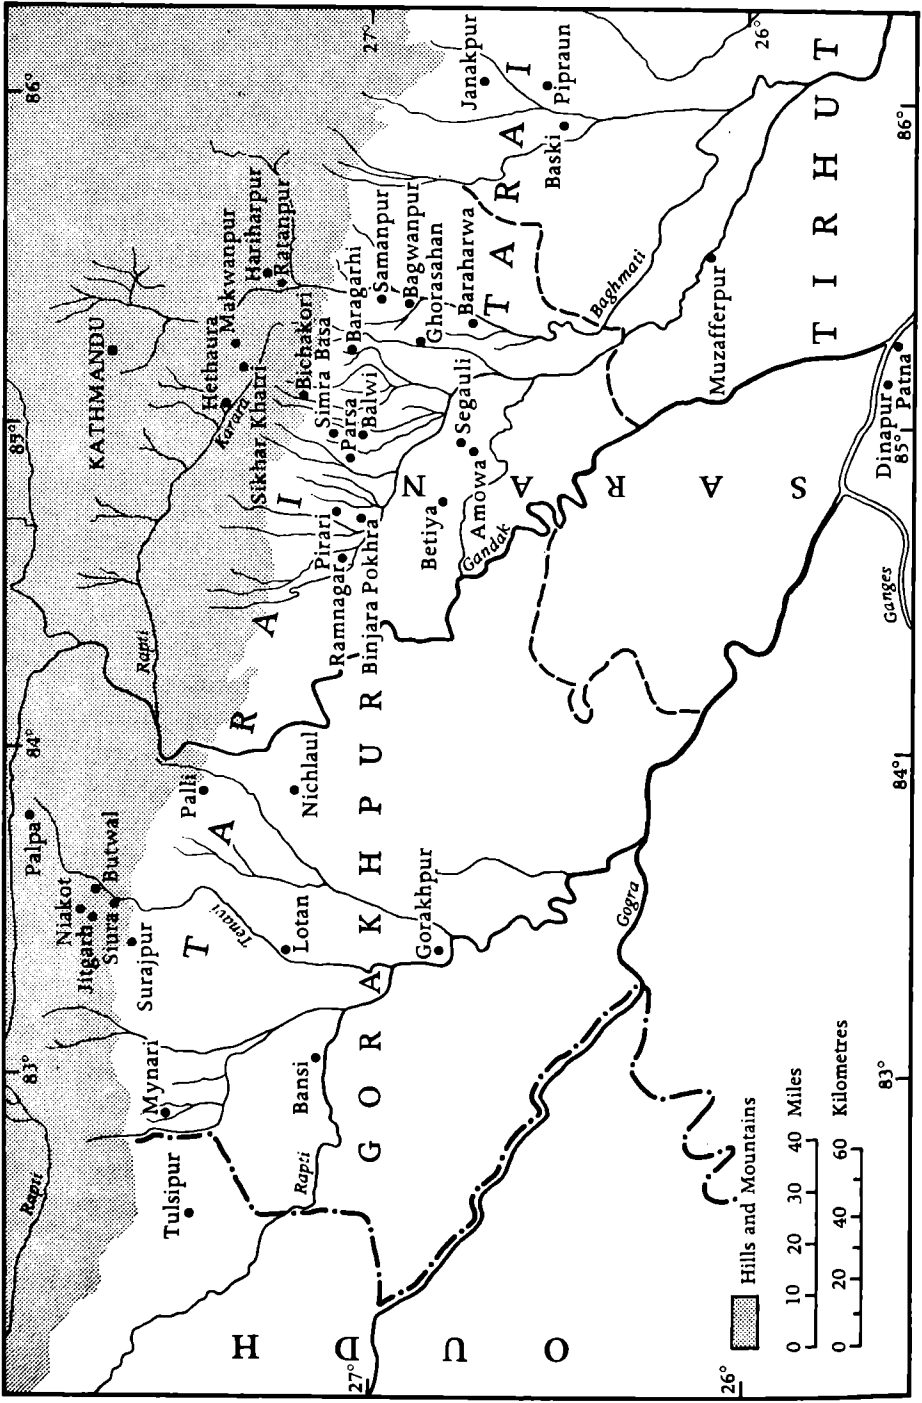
86°
27°
26°
Janakpur
Pipraun
Baski
T A R A I
Hariharpur
Ratanpur
Makwanpur
Samanpur
Bagwanpur
Ghorasahan
Baraharwa
Baragarhi
Baghmati
Muzafferpur
T I R H U T
KATHMANDU
Hethaura
Karrai
Bichakori
Simra Basa
Parsa
Balwi
Sikhar Khatri
Segauli
85°
Amowa
Betiya
Gandak
S A R A N
Pirari
Binjara Pokhra
Ramnagar
Rapti
Dinapur
Patna
Ganges
T A R A I
Palpa
84°
Palli
Nichlaul
Niakot
Butwal
Jitgarh
Siura
Surajpur
Tenavi
Lotan
G O R A K H P U R
Gorakhpur
Gogra
Mynari
Bansi
Tulsipur
Rapti
O U D H
83°
27°
26°
Hills and Mountains
0 10 20 30 40 Miles
0 20 40 60 Kilometres